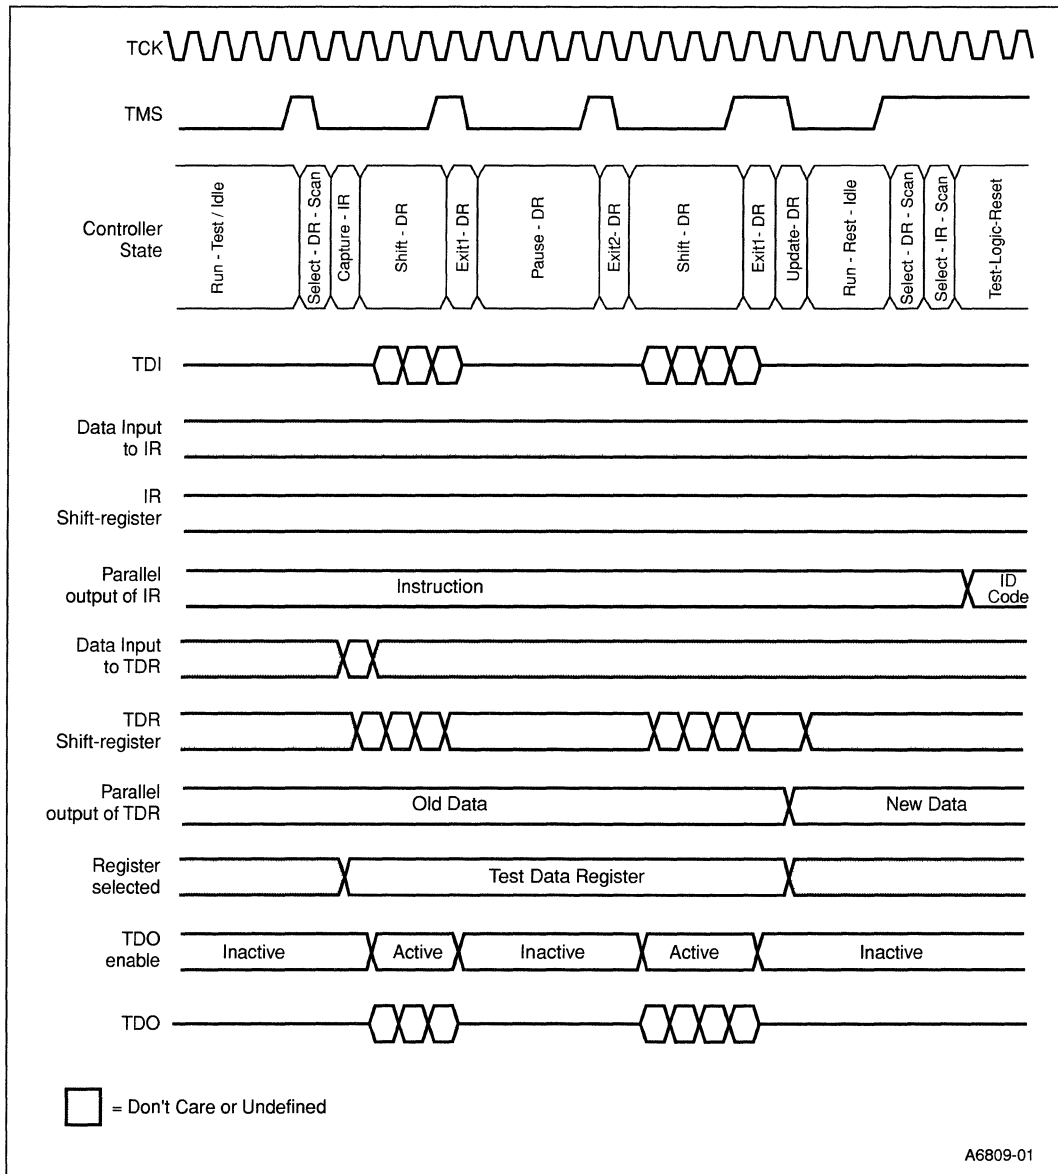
TCK

TMS

Controller State

Run - Test / Idle

Select - DR - Scan

Capture - IR

Shift - DR

Exit1 - DR

Pause - DR

Exit2- DR

Shift - DR

Exit1 - DR

Update- DR

Run - Rest - Idle

Select - DR - Scan

Select - IR - Scan

Test-Logic-Reset

TDI

Data Input to IR

IR Shift-register

Parallel output of IR

Instruction

ID Code

Data Input to TDR

TDR Shift-register

Parallel output of TDR

Old Data

New Data

Register selected

Test Data Register

TDO enable

Inactive

Active

Inactive

Active

Inactive

TDO

= Don't Care or Undefined

A6809-01